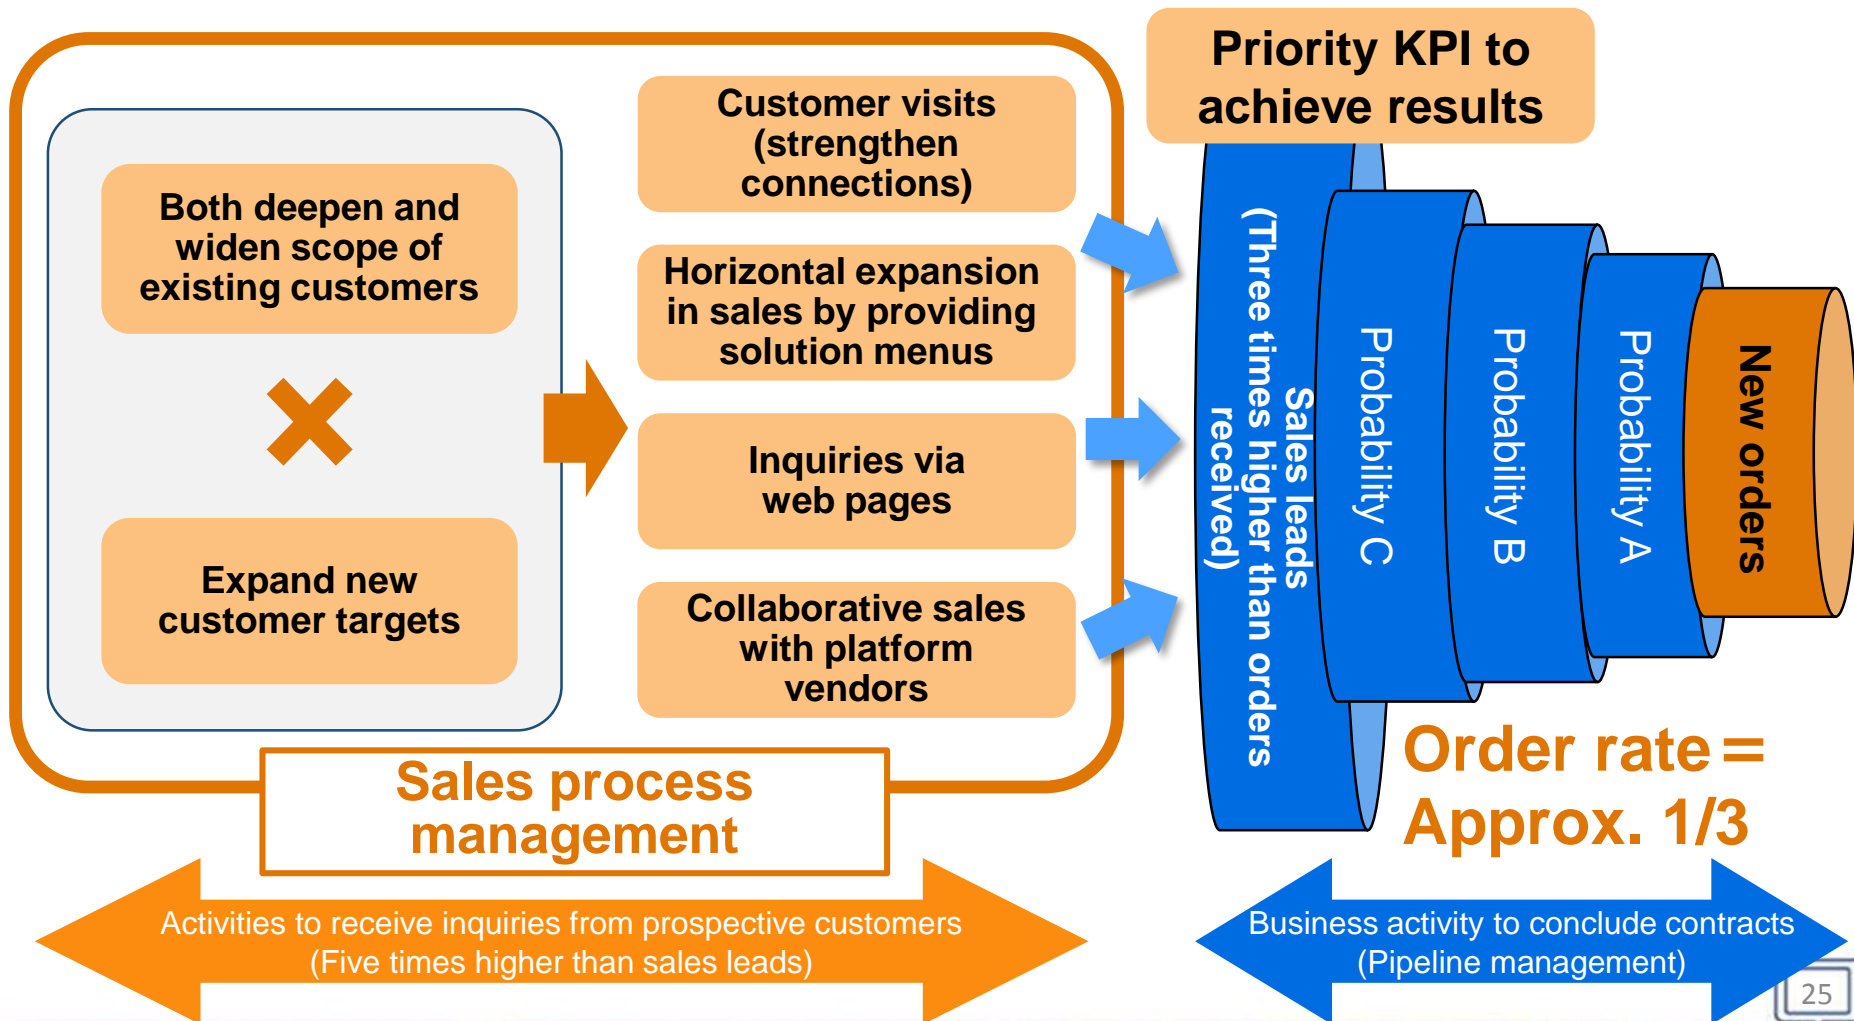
Priority KPI to achieve results

Both deepen and widen scope of existing customers

×

Expand new customer targets

Customer visits (strengthen connections)

Horizontal expansion in sales by providing solution menus

Inquiries via web pages

Collaborative sales with platform vendors

Sales leads (Three times higher than orders received)

Probability C

Probability B

Probability A

New orders

Order rate＝ Approx. 1/3

Sales process management

Activities to receive inquiries from prospective customers (Five times higher than sales leads)

Business activity to conclude contracts (Pipeline management)

25